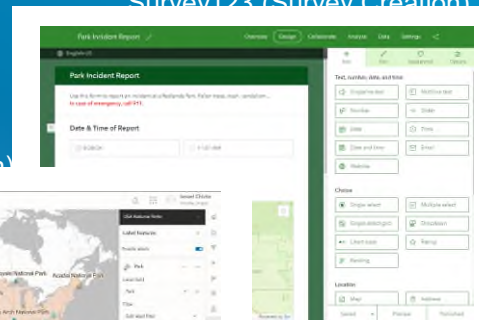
Survey123 (Survey Creation)

Park Incident Report

Overview Design Collaborate Analyze Data Settings

English US

Park Incident Report

Use this form to report an incident at a National Park. Refer mess, trash, vandalism...
In case of emergency, call 911.

Date & Time of Report

Text, number, date, and time

Singleline text
Multiline text
Number
Slider
Date
Time
Date and time
Email
Website

Choice

Single select
Multiple select
Single select grid
Dropdown
Likert scale
Rating
Ranking

Location

Map
Address

Saved
Preview
Publish

USA National Parks

Label features

Park

Acadia National Park
Arch National Park